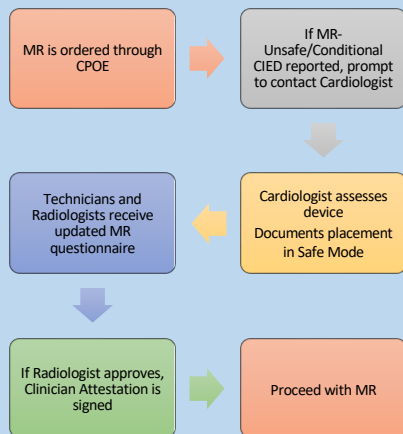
MR is ordered through CPOE

If MR-Unsafe/Conditional CIED reported, prompt to contact Cardiologist

Cardiologist assesses device

Documents placement in Safe Mode

Technicians and Radiologists receive updated MR questionnaire

If Radiologist approves, Clinician Attestation is signed

Proceed with MR